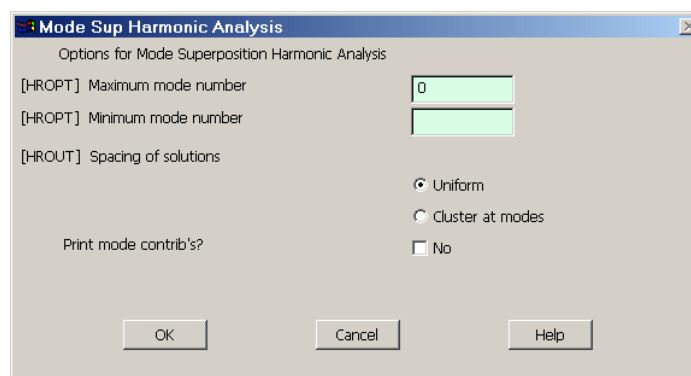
Mode Sup Harmonic Analysis

Options for Mode Superposition Harmonic Analysis

[HROPT] Maximum mode number 0

[HROPT] Minimum mode number

[HROUT] Spacing of solutions

Uniform

Cluster at modes

Print mode contrib's? No

OK Cancel Help